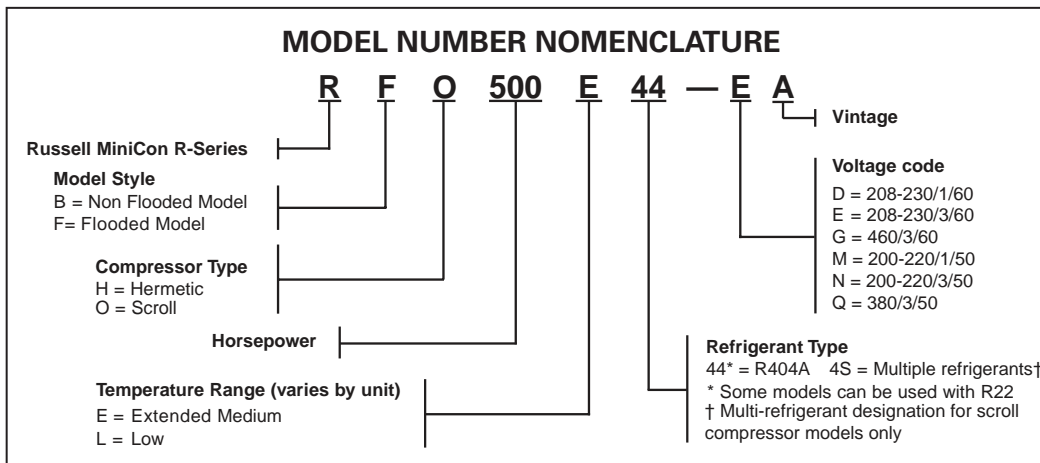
MODEL NUMBER NOMENCLATURE

R F O 500 E 44 — E A

Vintage

Russell MiniCon R-Series

Model Style
B = Non Flooded Model
F= Flooded Model

Voltage code
D = 208-230/1/60
E = 208-230/3/60
G = 460/3/60
M = 200-220/1/50
N = 200-220/3/50
Q = 380/3/50

Compressor Type
H = Hermetic
O = Scroll

Horsepower

Refrigerant Type
44* = R404A 4S = Multiple refrigerants†
* Some models can be used with R22
† Multi-refrigerant designation for scroll compressor models only

Temperature Range (varies by unit)
E = Extended Medium
L = Low